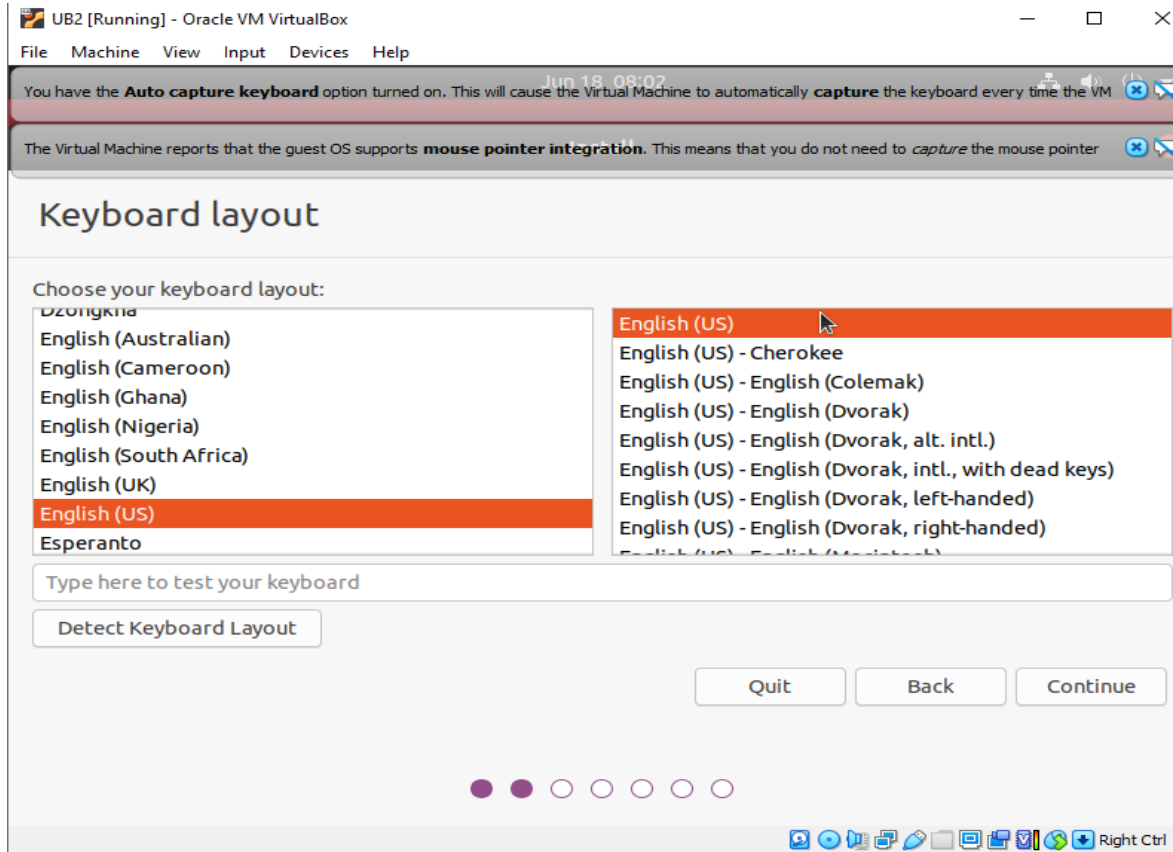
UB2 [Running] - Oracle VM VirtualBox

File Machine View Input Devices Help

Jun 18 08:02

You have the **Auto capture keyboard** option turned on. This will cause the Virtual Machine to automatically **capture** the keyboard every time the VM

The Virtual Machine reports that the guest OS supports **mouse pointer integration**. This means that you do not need to *capture* the mouse pointer

Keyboard layout

Choose your keyboard layout:

Dzongkha
English (Australian)
English (Cameroon)
English (Ghana)
English (Nigeria)
English (South Africa)
English (UK)
English (US)
Esperanto

English (US)
English (US) - Cherokee
English (US) - English (Colemak)
English (US) - English (Dvorak)
English (US) - English (Dvorak, alt. intl.)
English (US) - English (Dvorak, intl., with dead keys)
English (US) - English (Dvorak, left-handed)
English (US) - English (Dvorak, right-handed)
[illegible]

Type here to test your keyboard

Detect Keyboard Layout

Quit Back Continue

Right Ctrl